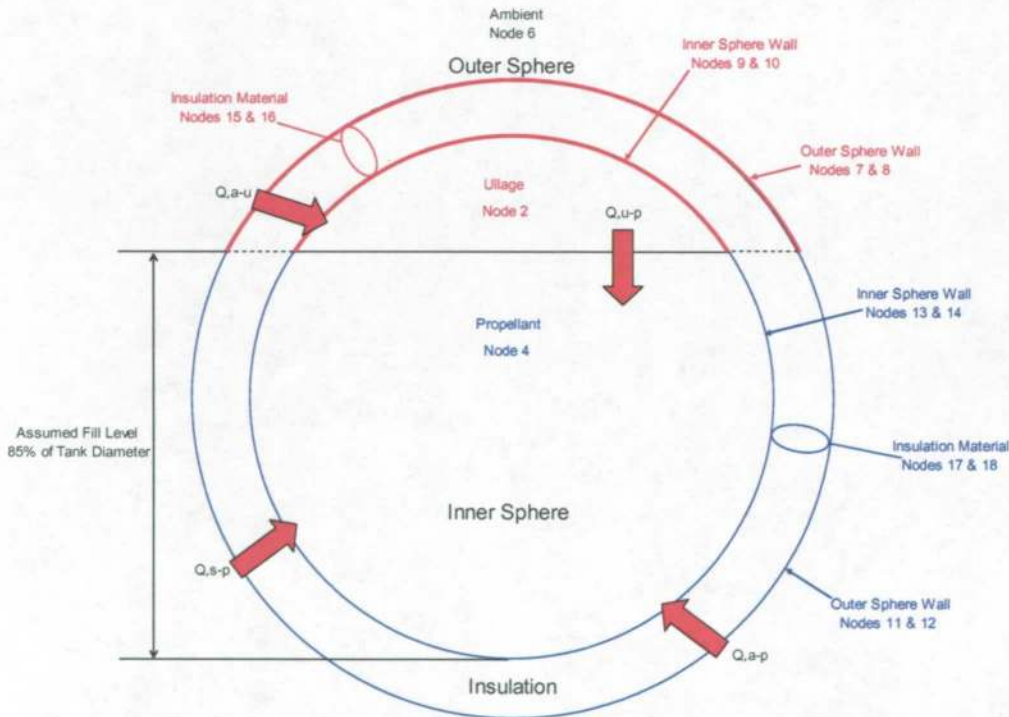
Ambient
Node 6

Outer Sphere

Inner Sphere Wall
Nodes 9 & 10

Insulation Material
Nodes 15 & 16

Outer Sphere Wall
Nodes 7 & 8

Q,a-u

Ullage
Node 2

Q,u-p

Inner Sphere Wall
Nodes 13 & 14

Propellant
Node 4

Assumed Fill Level
85% of Tank Diameter

Insulation Material
Nodes 17 & 18

Inner Sphere

Q,s-p

Outer Sphere Wall
Nodes 11 & 12

Q,a-p

Insulation